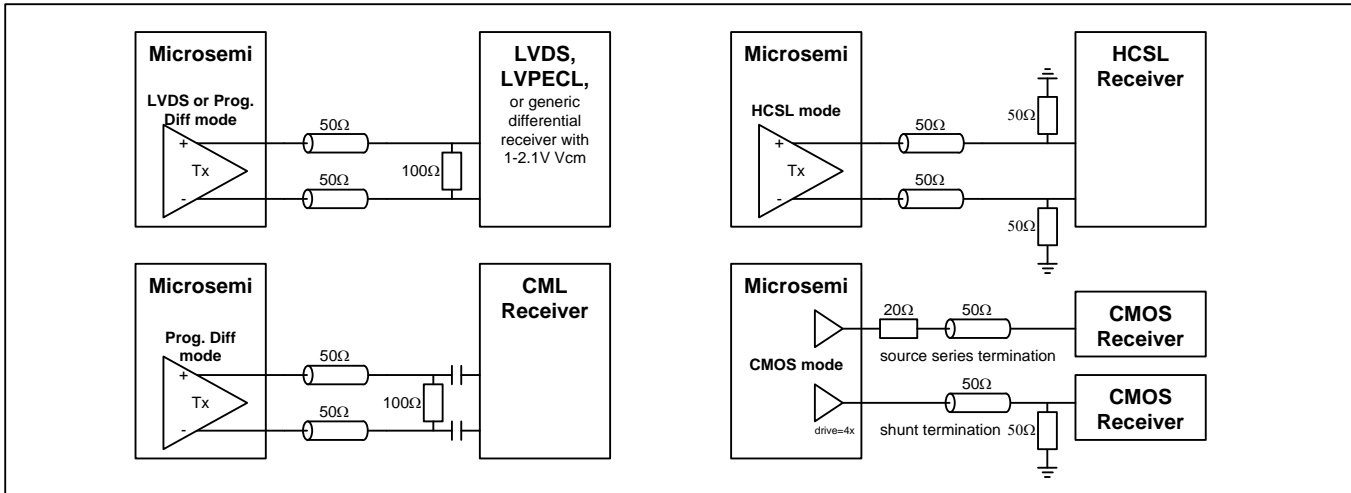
Microsemi

LVDS or Prog. Diff mode

+
Tx
-

50Ω
50Ω
100Ω

LVDS, LVPECL, or generic differential receiver with 1-2.1V Vcm

Microsemi

HCSL mode

+
Tx
-

50Ω
50Ω
50Ω
50Ω

HCSL Receiver

Microsemi

Prog. Diff mode

+
Tx
-

50Ω
50Ω
100Ω

CML Receiver

Microsemi

CMOS mode

drive=4x

20Ω
50Ω
source series termination

CMOS Receiver

50Ω
shunt termination
50Ω

CMOS Receiver